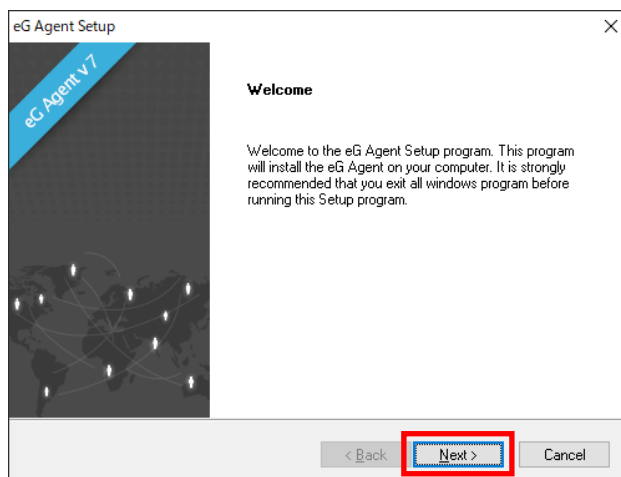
eG Agent Setup

×

eG Agent v 7

Welcome

Welcome to the eG Agent Setup program. This program will install the eG Agent on your computer. It is strongly recommended that you exit all windows program before running this Setup program.

< Back

Next >

Cancel